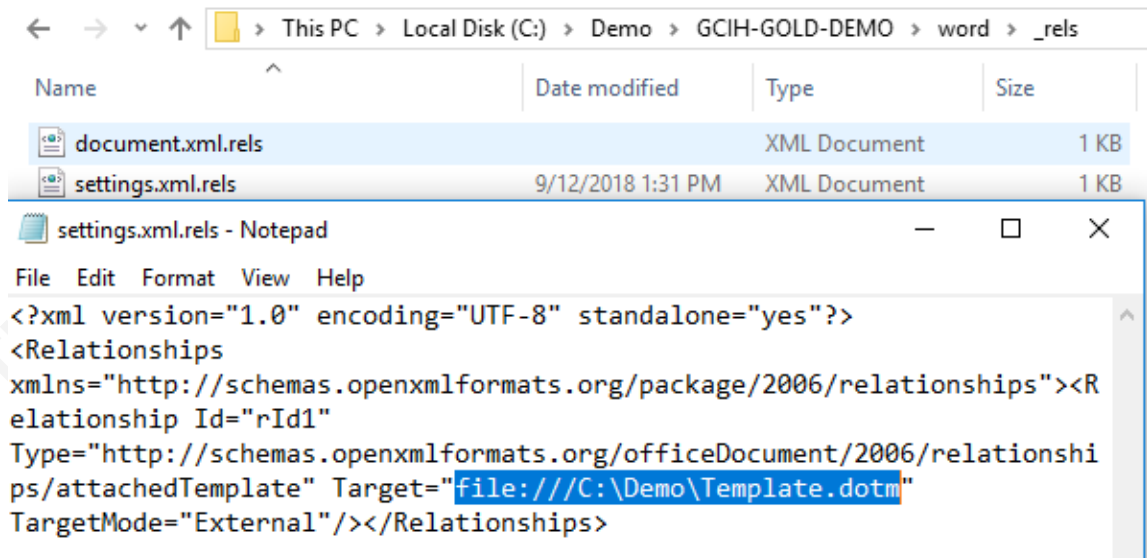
This PC > Local Disk (C:) > Demo > GCIH-GOLD-DEMO > word > _rels

| Name | Date modified | Type | Size |
|---|---|---|---|
| document.xml.rels | | XML Document | 1 KB |
| settings.xml.rels | 9/12/2018 1:31 PM | XML Document | 1 KB |

settings.xml.rels - Notepad

File Edit Format View Help

<?xml version="1.0" encoding="UTF-8" standalone="yes"?>
<Relationships xmlns="http://schemas.openxmlformats.org/package/2006/relationships"><Relationship Id="rId1" Type="http://schemas.openxmlformats.org/officeDocument/2006/relationships/attachedTemplate" Target="file:///C:\Demo\Template.dotm" TargetMode="External"/></Relationships>